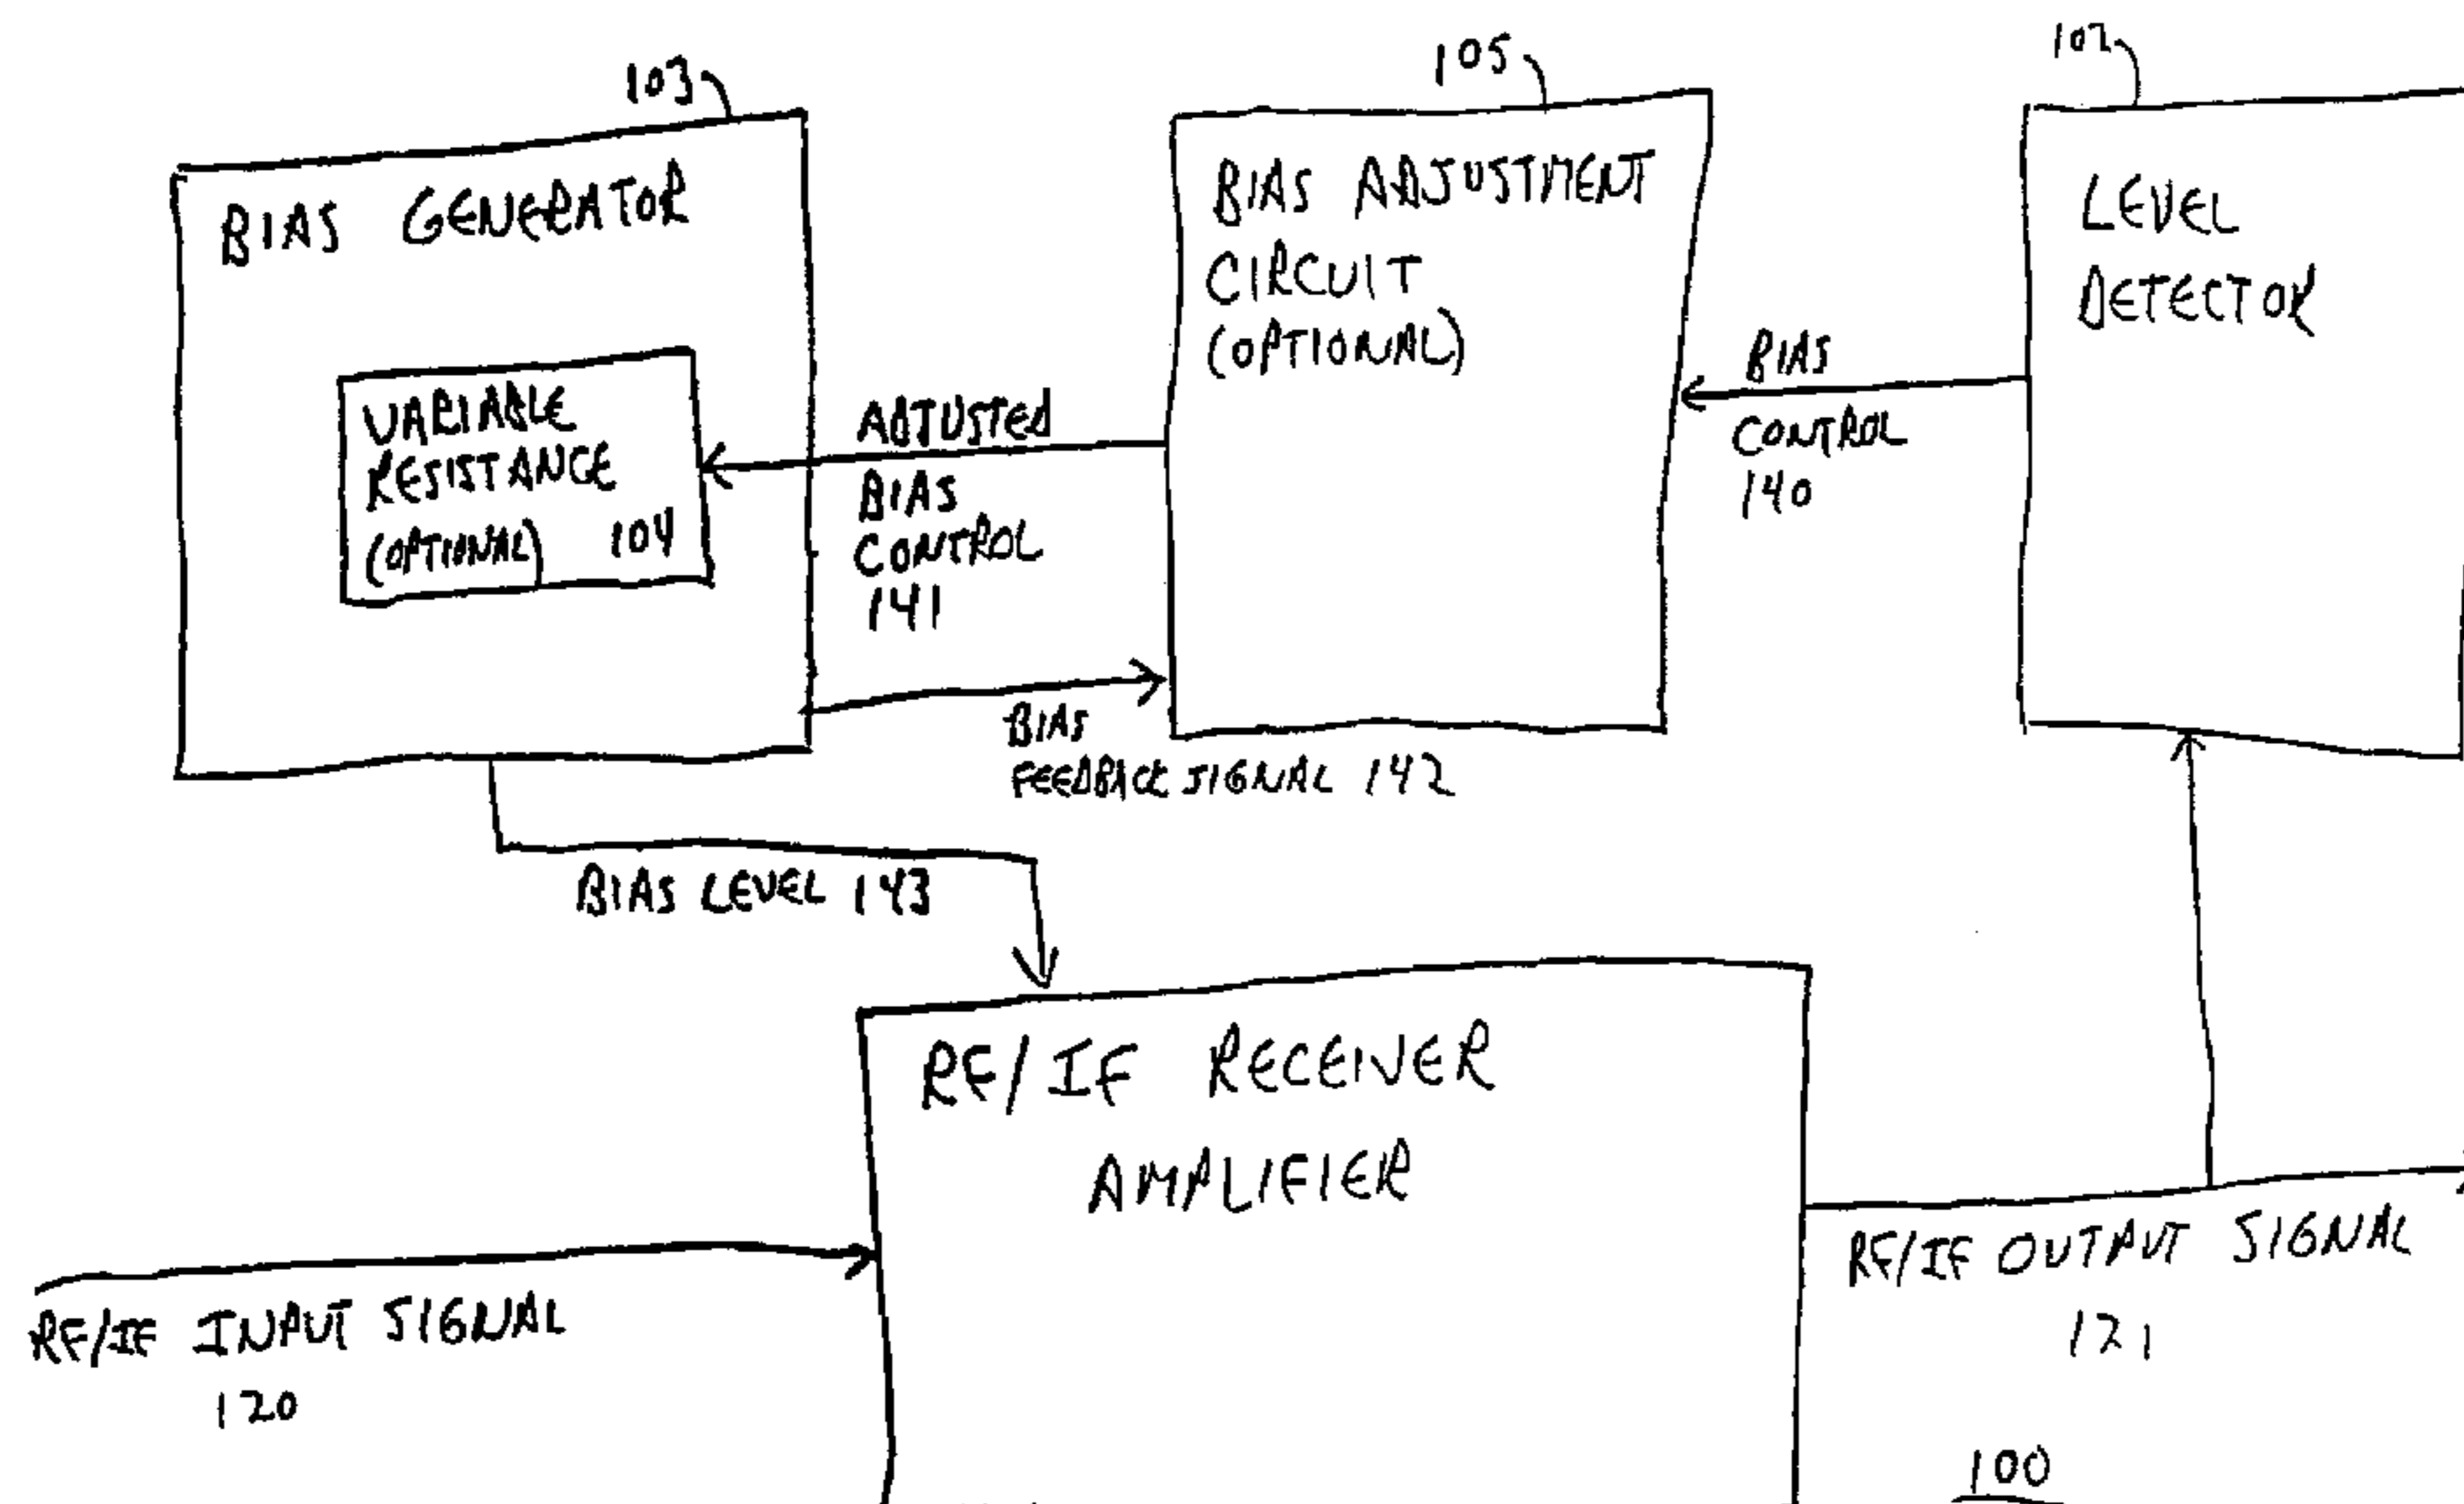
103

BIAS GENERATOR

VARIABLE RESISTANCE (OPTIONAL) 104

105

BIAS ADJUSTMENT CIRCUIT (OPTIONAL)

102

LEVEL DETECTOR

ADJUSTED BIAS CONTROL 141

BIAS CONTROL 140

BIAS FEEDBACK SIGNAL 142

BIAS LEVEL 143

RF/IF RECEIVER AMPLIFIER

RF/IF INPUT SIGNAL 120

RF/IF OUTPUT SIGNAL 121

100